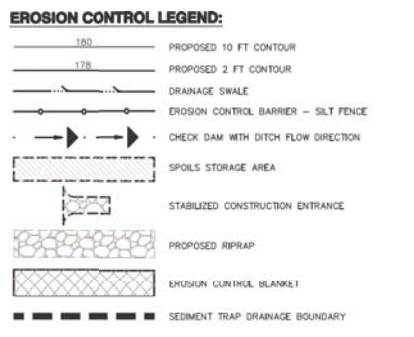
EROSION CONTROL LEGEND:

180 PROPOSED 10 FT CONTOUR

178 PROPOSED 2 FT CONTOUR

DRAINAGE SWALE

EROSION CONTROL BARRIER – SILT FENCE

CHECK DAM WITH DITCH FLOW DIRECTION

SPOILS STORAGE AREA

STABILIZED CONSTRUCTION ENTRANCE

PROPOSED RIPRAP

EROSION CONTROL BLANKET

SEDIMENT TRAP DRAINAGE BOUNDARY